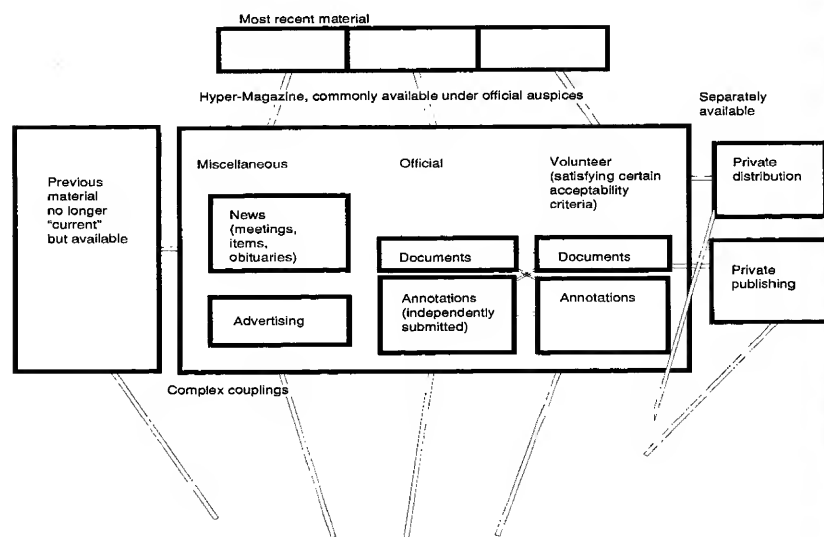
Most recent material

Hyper-Magazine, commonly available under official auspices

Separately available

Previous material no longer "current" but available

Miscellaneous

Official

Volunteer (satisfying certain acceptability criteria)

Private distribution

News (meetings, items, obituaries)

Documents

Documents

Private publishing

Annotations (independently submitted)

Annotations

Advertising

Complex couplings